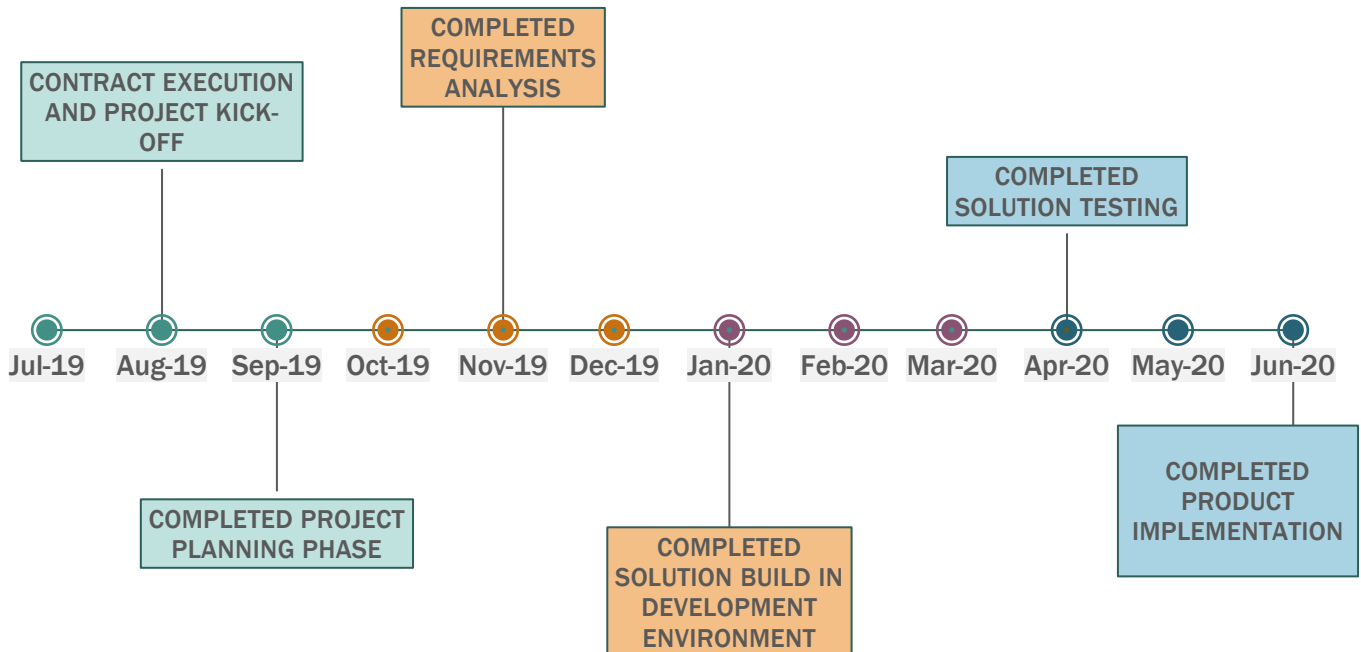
COMPLETED REQUIREMENTS ANALYSIS

CONTRACT EXECUTION AND PROJECT KICK-OFF

COMPLETED SOLUTION TESTING

Jul-19 Aug-19 Sep-19 Oct-19 Nov-19 Dec-19 Jan-20 Feb-20 Mar-20 Apr-20 May-20 Jun-20

COMPLETED PRODUCT IMPLEMENTATION

COMPLETED PROJECT PLANNING PHASE

COMPLETED SOLUTION BUILD IN DEVELOPMENT ENVIRONMENT